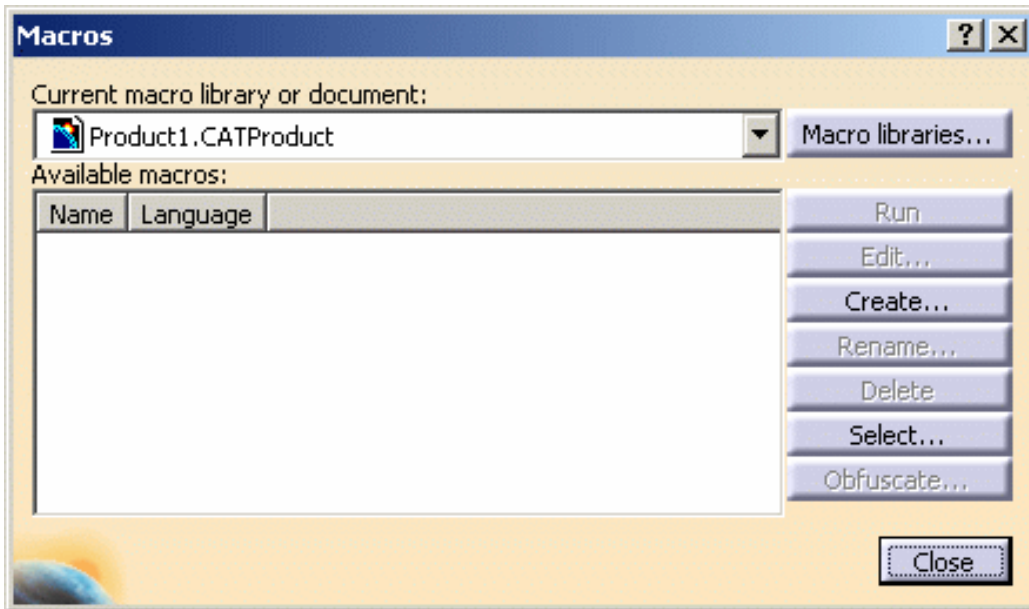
Macros

?
X

Current macro library or document:

Product1.CATProduct

Macro libraries...

Available macros:

| Name | Language |
|---|---|

Run
Edit...
Create...
Rename...
Delete
Select...
Obfuscate...

Close